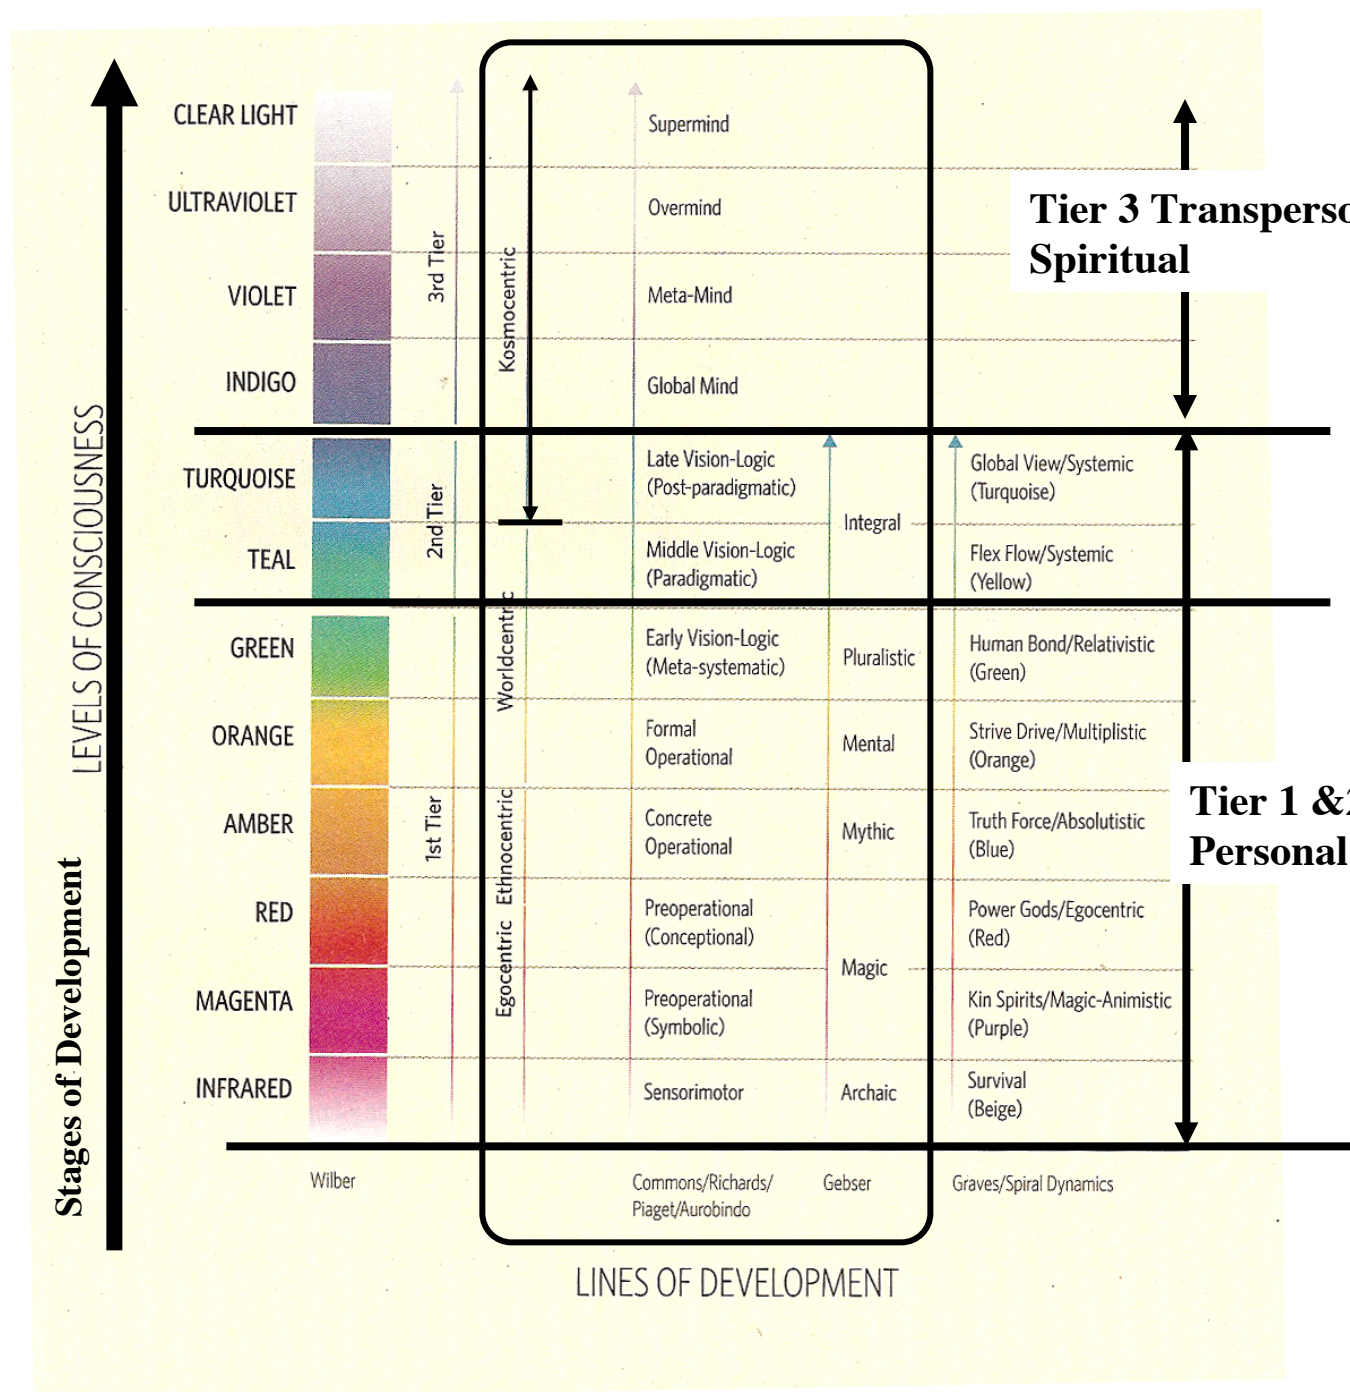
Stages of Development

LEVELS OF CONSCIOUSNESS

CLEAR LIGHT
ULTRAVIOLET
VIOLET
INDIGO
TURQUOISE
TEAL
GREEN
ORANGE
AMBER
RED
MAGENTA
INFRARED

3rd Tier
2nd Tier
1st Tier

Kosmocentric
Worldcentric
Ethnocentric
Egocentric

Supermind
Overmind
Meta-Mind
Global Mind
Late Vision-Logic (Post-paradigmatic)
Middle Vision-Logic (Paradigmatic)
Early Vision-Logic (Meta-systematic)
Formal Operational
Concrete Operational
Preoperational (Conceptional)
Preoperational (Symbolic)
Sensorimotor

Integral
Pluralistic
Mental
Mythic
Magic
Archaic

Global View/Systemic (Turquoise)
Flex Flow/Systemic (Yellow)
Human Bond/Relativistic (Green)
Strive Drive/Multiplistic (Orange)
Truth Force/Absolutistic (Blue)
Power Gods/Egocentric (Red)
Kin Spirits/Magic-Animistic (Purple)
Survival (Beige)

Tier 3 Transperso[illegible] Spiritual

Tier 1 &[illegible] Personal

Wilber
Commons/Richards/ Piaget/Aurobindo
Gebser
Graves/Spiral Dynamics

LINES OF DEVELOPMENT